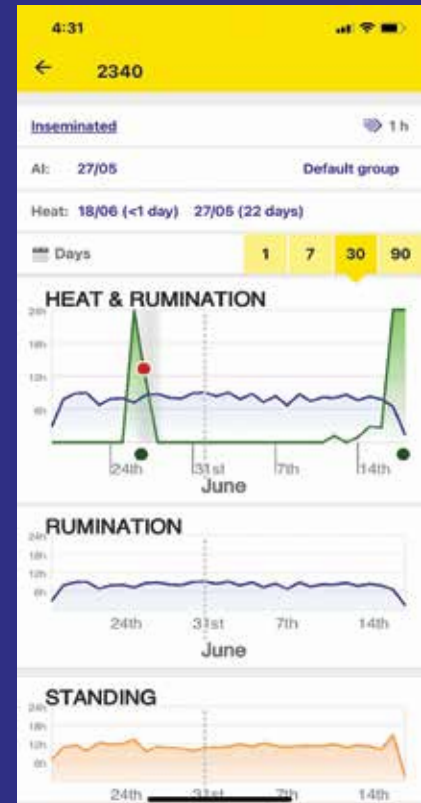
4:31

← 2340

Inseminated

1 h

AI: 27/05

Default group

Heat: 18/06 (<1 day) 27/05 (22 days)

Days

1 7 30 90

HEAT & RUMINATION

24h
18h
12h
6h

24th 31st 7th 14th
June

RUMINATION

24h
18h
12h
6h

24th 31st 7th 14th
June

STANDING

24h
18h
12h
6h

24th 31st 7th 14th